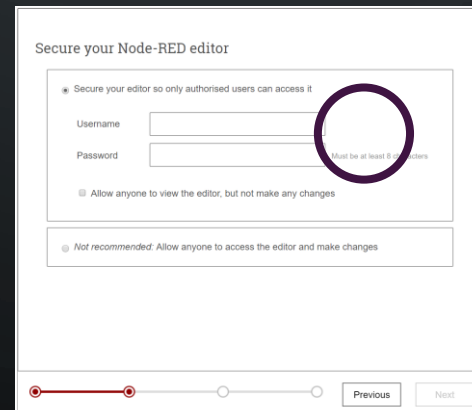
Secure your Node-RED editor

Secure your editor so only authorised users can access it

Username

Password

Must be at least 8 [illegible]acters

Allow anyone to view the editor, but not make any changes

*Not recommended:* Allow anyone to access the editor and make changes

Previous

Next